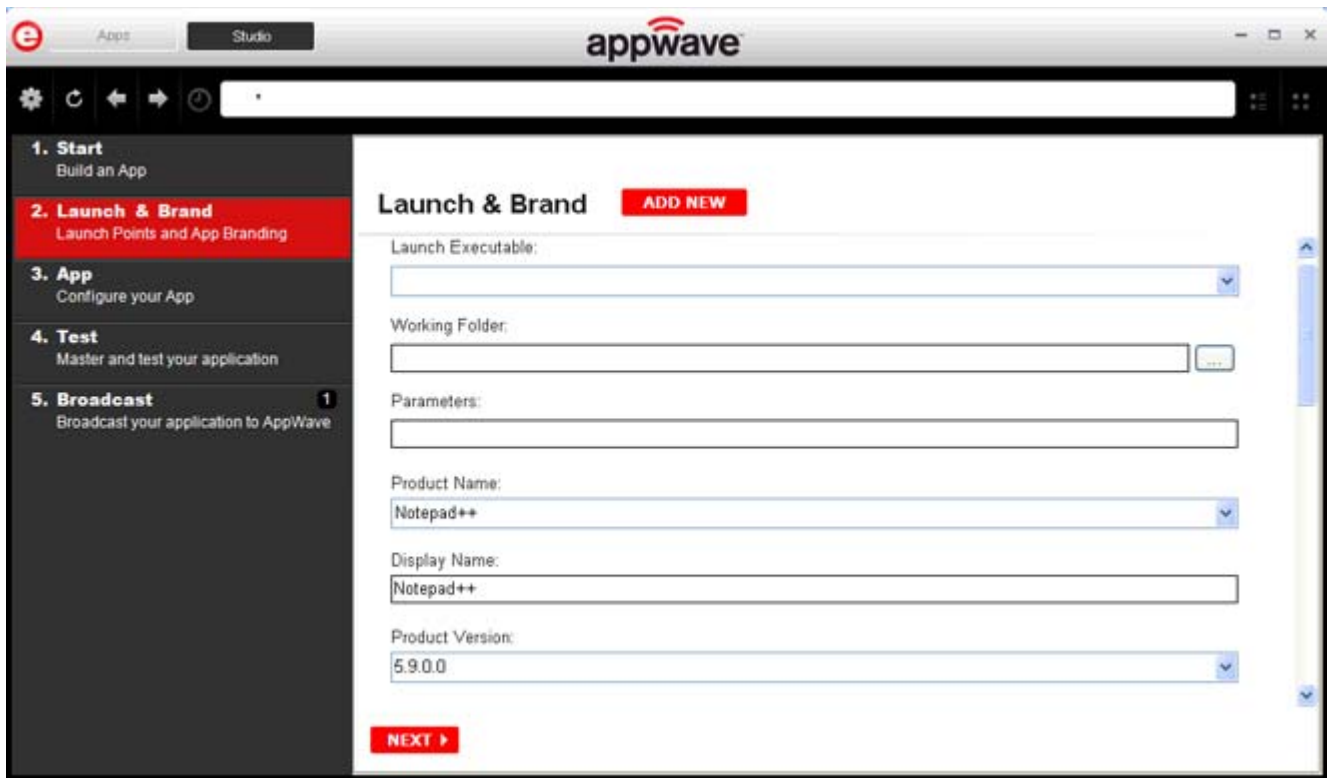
Apps Studio

appwave

1. Start
Build an App

2. Launch & Brand
Launch Points and App Branding

3. App
Configure your App

4. Test
Master and test your application

5. Broadcast 1
Broadcast your application to AppWave

Launch & Brand ADD NEW

Launch Executable:

Working Folder:

...

Parameters:

Product Name:

Notepad++

Display Name:

Notepad++

Product Version:

5.9.0.0

NEXT